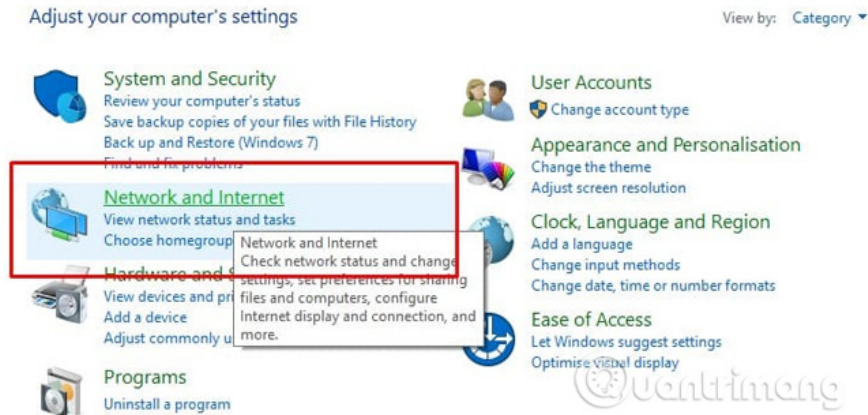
Adjust your computer's settings

View by: Category

System and Security
Review your computer's status
Save backup copies of your files with File History
Back up and Restore (Windows 7)
Find and fix problems

Network and Internet
View network status and tasks
Choose homegroup

Network and Internet
Check network status and change settings, set preferences for sharing files and computers, configure Internet display and connection, and more.

Hardware and S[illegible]
View devices and pri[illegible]
Add a device
Adjust commonly u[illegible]

Programs
Uninstall a program

User Accounts
Change account type

Appearance and Personalisation
Change the theme
Adjust screen resolution

Clock, Language and Region
Add a language
Change input methods
Change date, time or number formats

Ease of Access
Let Windows suggest settings
Optimise visual display

quantrimang